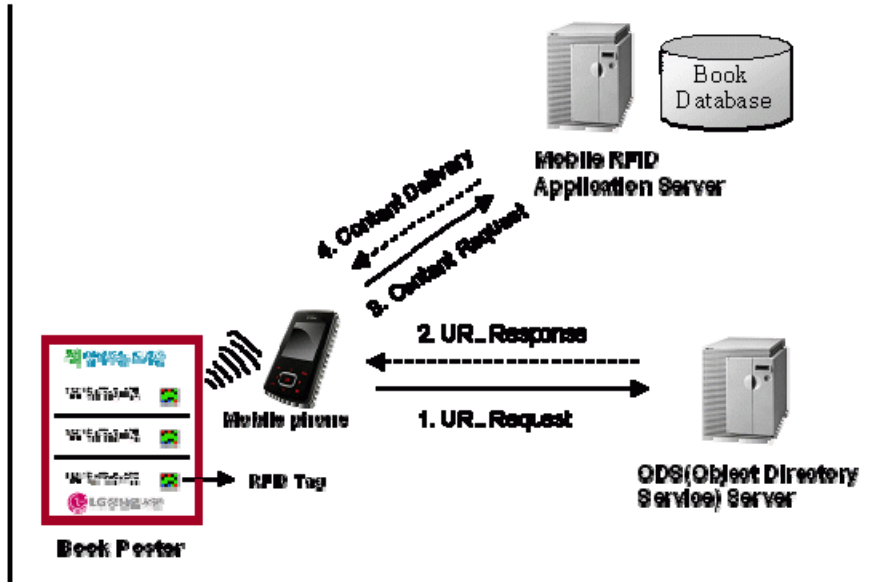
Book Database

Mobile RFID Application Server

4. Content Delivery

3. Content Request

2. URL Response

1. URL Request

Mobile phone

RFID Tag

ODS(Object Directory Service) Server

Book Poster

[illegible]

LG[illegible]